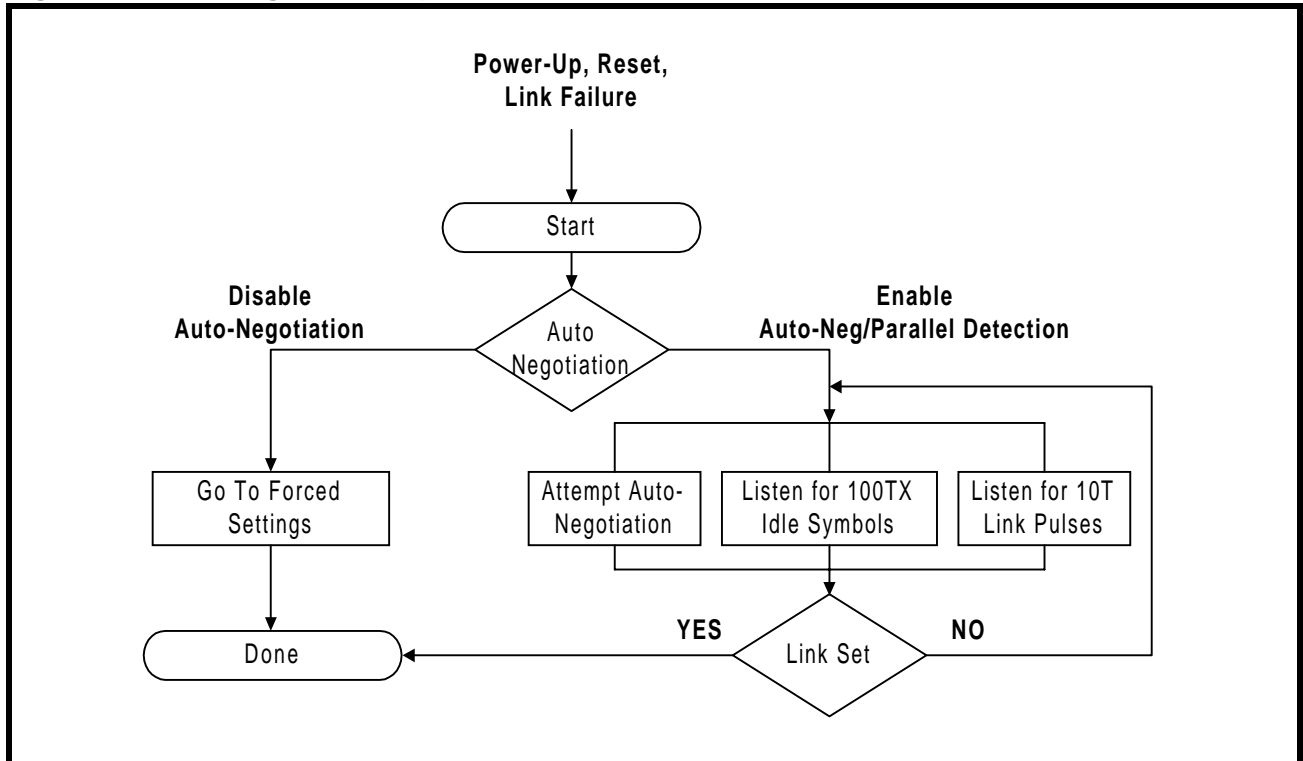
Power-Up, Reset, Link Failure

Start

Disable Auto-Negotiation

Auto Negotiation

Enable Auto-Neg/Parallel Detection

Go To Forced Settings

Attempt Auto-Negotiation

Listen for 100TX Idle Symbols

Listen for 10T Link Pulses

YES

Link Set

NO

Done